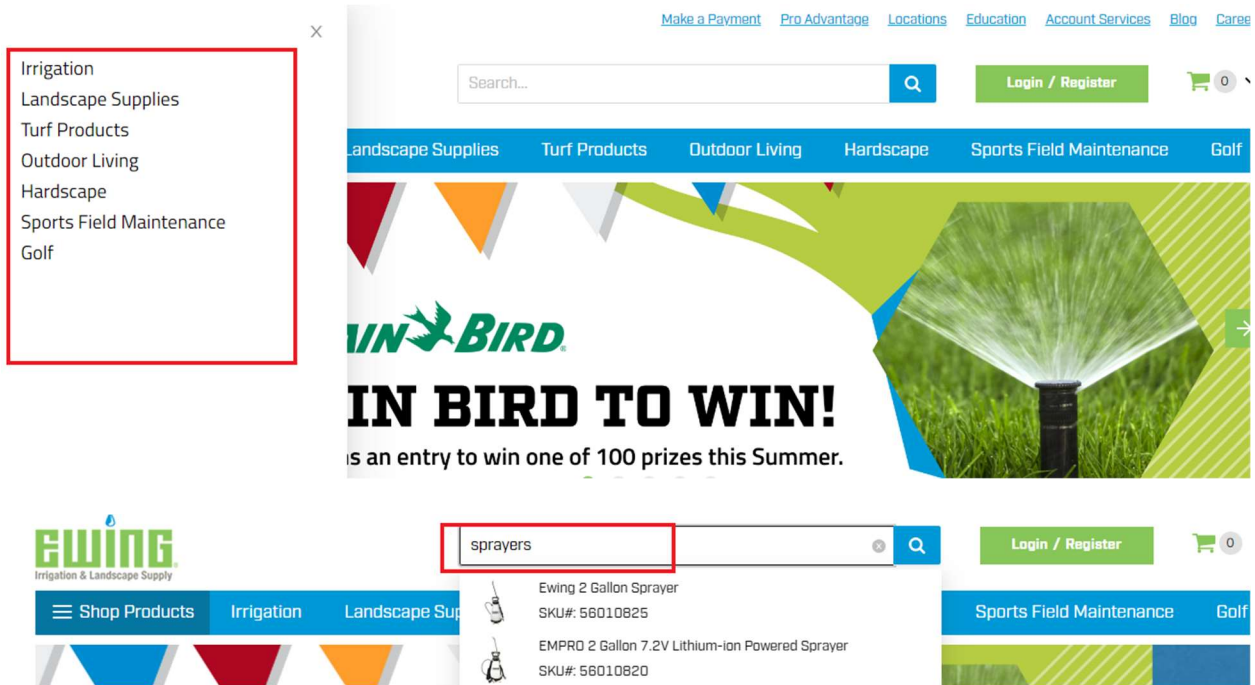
×

Irrigation
Landscape Supplies
Turf Products
Outdoor Living
Hardscape
Sports Field Maintenance
Golf

Make a Payment Pro Advantage Locations Education Account Services Blog Caree

Search...

Login / Register

0

andscape Supplies Turf Products Outdoor Living Hardscape Sports Field Maintenance Golf

AIN BIRD

IN BIRD TO WIN!

s an entry to win one of 100 prizes this Summer.

EWING
Irrigation & Landscape Supply

sprayers

Login / Register

0

Shop Products Irrigation Landscape Sup

Sports Field Maintenance Golf

Ewing 2 Gallon Sprayer
SKU#: 56010825

EMPRO 2 Gallon 7.2V Lithium-ion Powered Sprayer
SKU#: 56010820